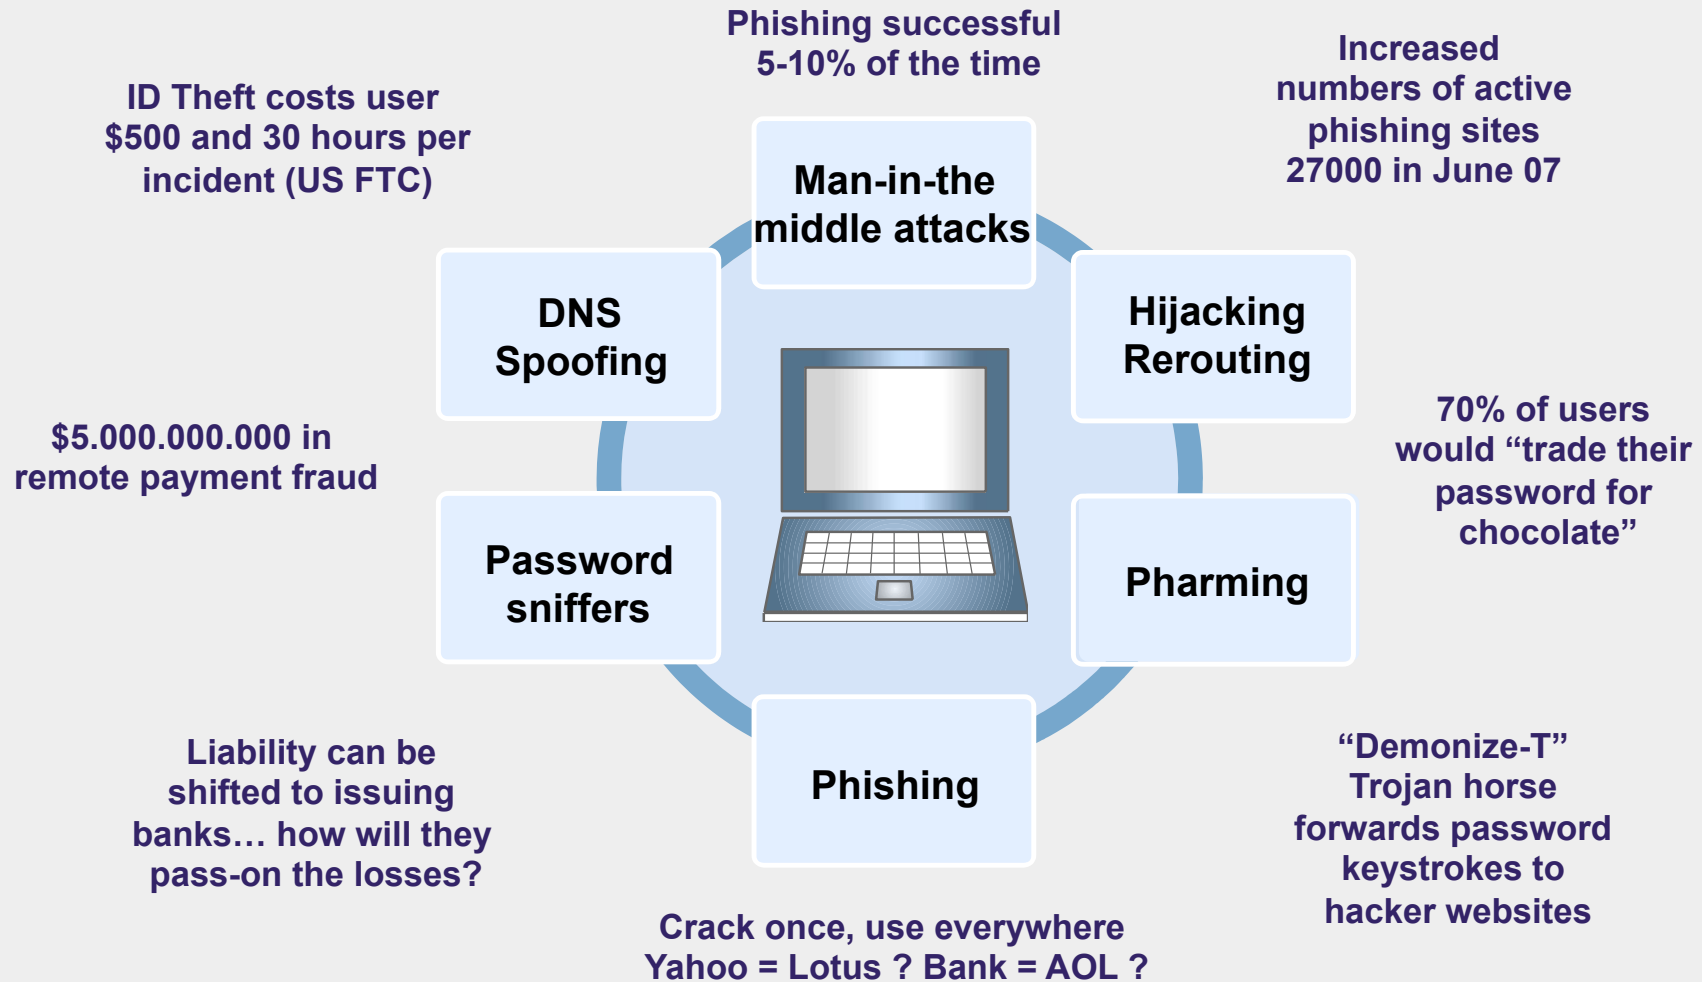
Phishing successful 5-10% of the time

ID Theft costs user $500 and 30 hours per incident (US FTC)

Increased numbers of active phishing sites 27000 in June 07

Man-in-the middle attacks

DNS Spoofing

Hijacking Rerouting

$5.000.000.000 in remote payment fraud

70% of users would “trade their password for chocolate”

Password sniffers

Pharming

Phishing

Liability can be shifted to issuing banks… how will they pass-on the losses?

“Demonize-T” Trojan horse forwards password keystrokes to hacker websites

Crack once, use everywhere Yahoo = Lotus ? Bank = AOL ?